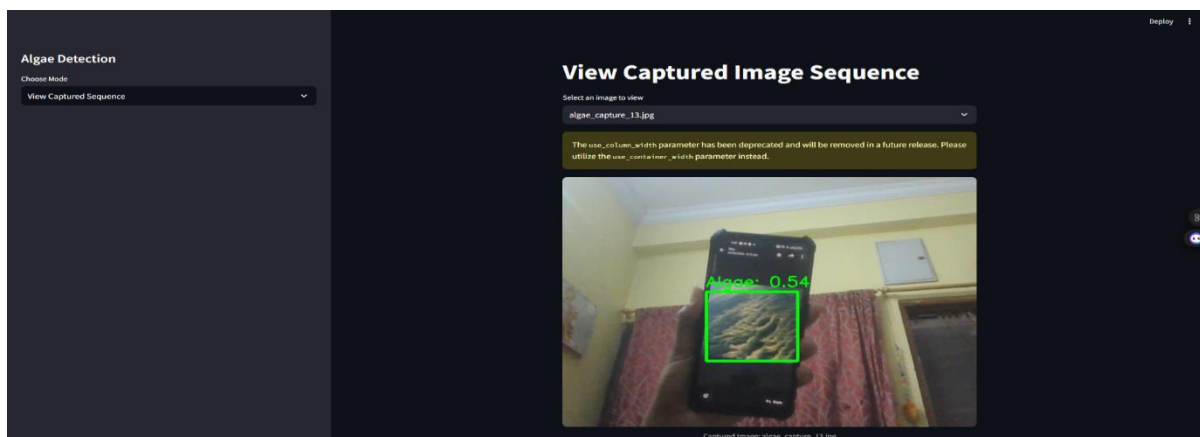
Deploy

Algae Detection

Choose Mode

View Captured Sequence

View Captured Image Sequence

Select an image to view

algae_capture_13.jpg

The use_column_width parameter has been deprecated and will be removed in a future release. Please utilize the use_container_width parameter instead.

Algae: 0.54

Captured Image: algae_capture_13.jpg